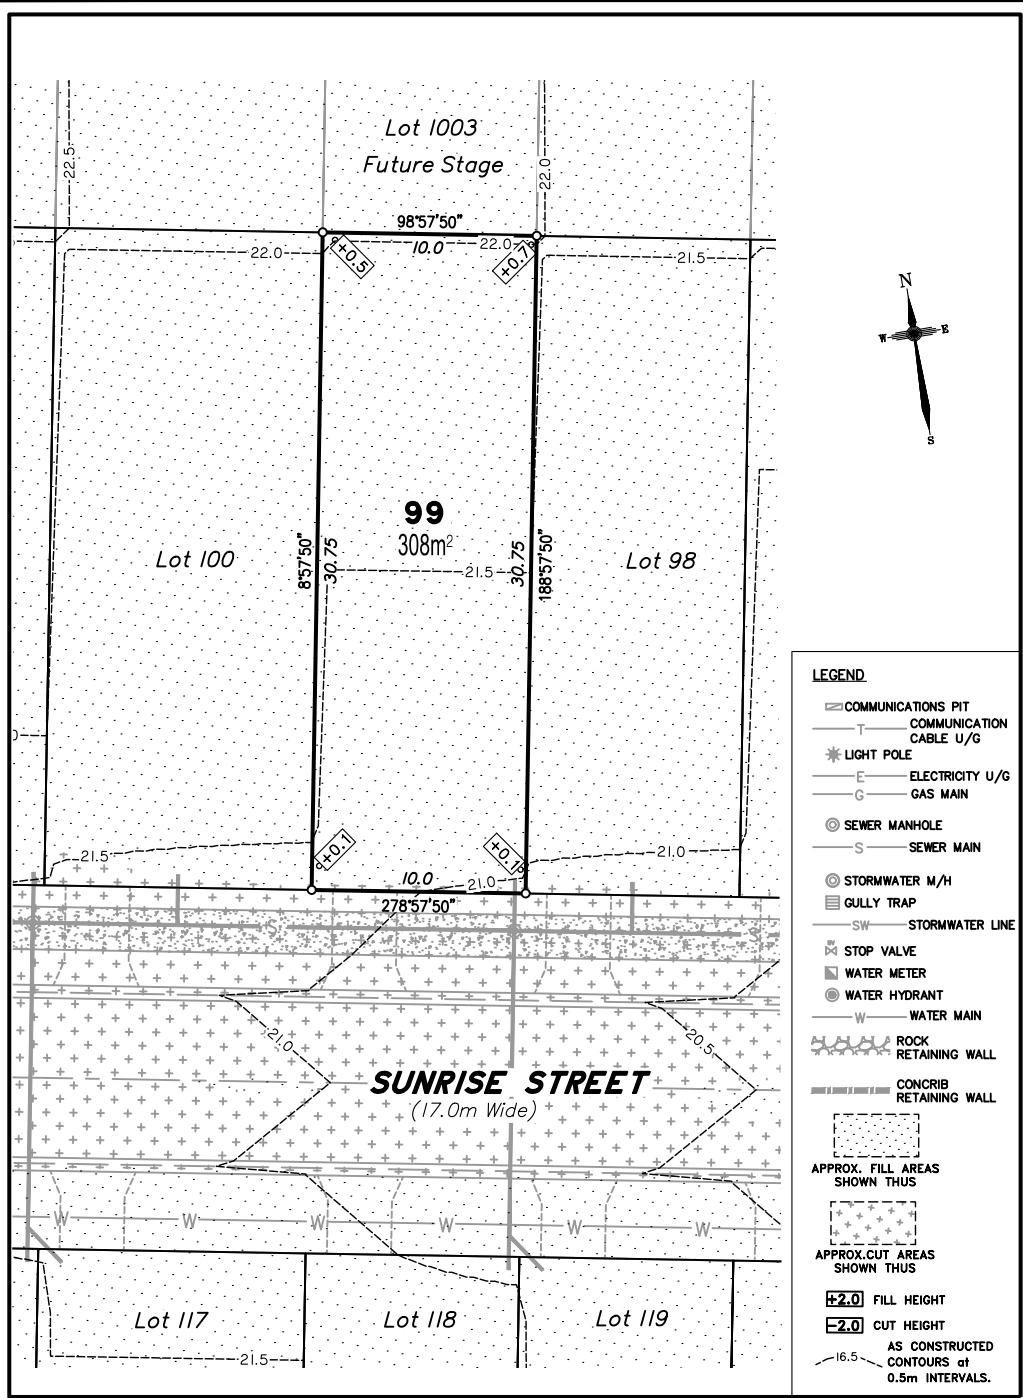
Lot 1003
Future Stage

22.5
22.0
98°57'50"
22.0
+0.5
10.0
22.0
+0.7
21.5

N
W
E
S

99
308m$^2$

Lot 100
8°57'50"
30.75
21.5
30.75
188°57'50"
Lot 98

+0.1
+0.1
21.5
21.0
10.0
21.0
278°57'50"

21.0
20.5

SUNRISE STREET
(17.0m Wide)

W W W W W W

Lot 117
Lot 118
Lot 119
21.5

LEGEND
COMMUNICATIONS PIT
T COMMUNICATION CABLE U/G
LIGHT POLE
E ELECTRICITY U/G
G GAS MAIN
SEWER MANHOLE
S SEWER MAIN
STORMWATER M/H
GULLY TRAP
SW STORMWATER LINE
STOP VALVE
WATER METER
WATER HYDRANT
W WATER MAIN
ROCK RETAINING WALL
CONCRIB RETAINING WALL
APPROX. FILL AREAS SHOWN THUS
APPROX.CUT AREAS SHOWN THUS
+2.0 FILL HEIGHT
-2.0 CUT HEIGHT
16.5 AS CONSTRUCTED CONTOURS at 0.5m INTERVALS.